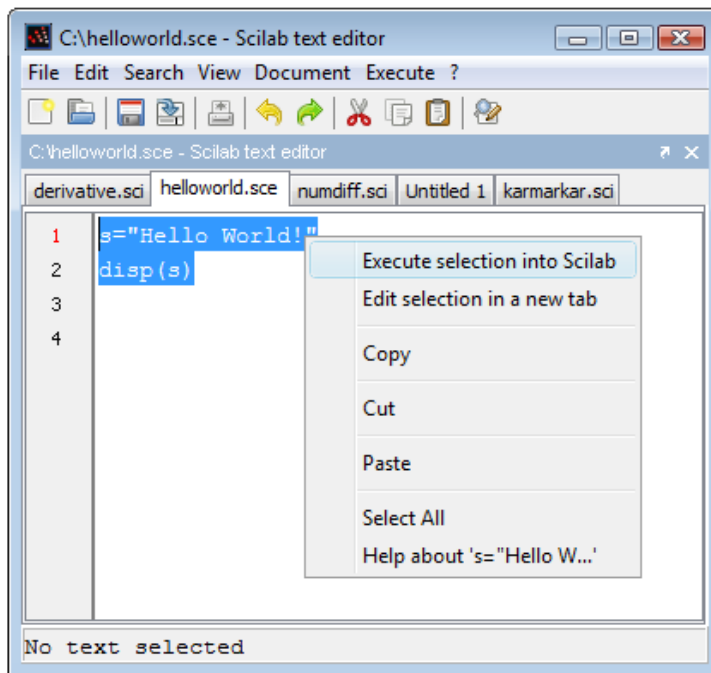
C:\helloworld.sce - Scilab text editor

File Edit Search View Document Execute ?

C:\helloworld.sce - Scilab text editor

derivative.sci | helloworld.sce | numdiff.sci | Untitled 1 | karmarkar.sci

1 s="Hello World!"
2 disp(s)
3
4

Execute selection into Scilab
Edit selection in a new tab
Copy
Cut
Paste
Select All
Help about 's="Hello W...'

No text selected